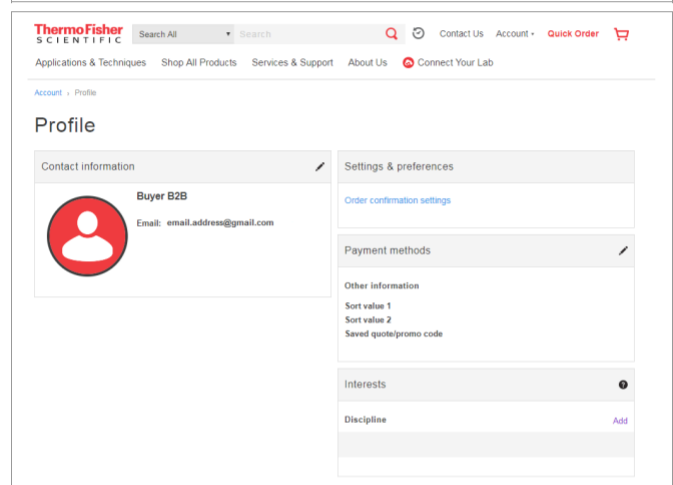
ThermoFisher SCIENTIFIC

Search All

Search

Contact Us

Account

Quick Order

Applications & Techniques

Shop All Products

Services & Support

About Us

Connect Your Lab

Account › Profile

Profile

Contact information

Buyer B2B

Email: email.address@gmail.com

Settings & preferences

Order confirmation settings

Payment methods

Other information

Sort value 1

Sort value 2

Saved quote/promo code

Interests

Discipline

Add